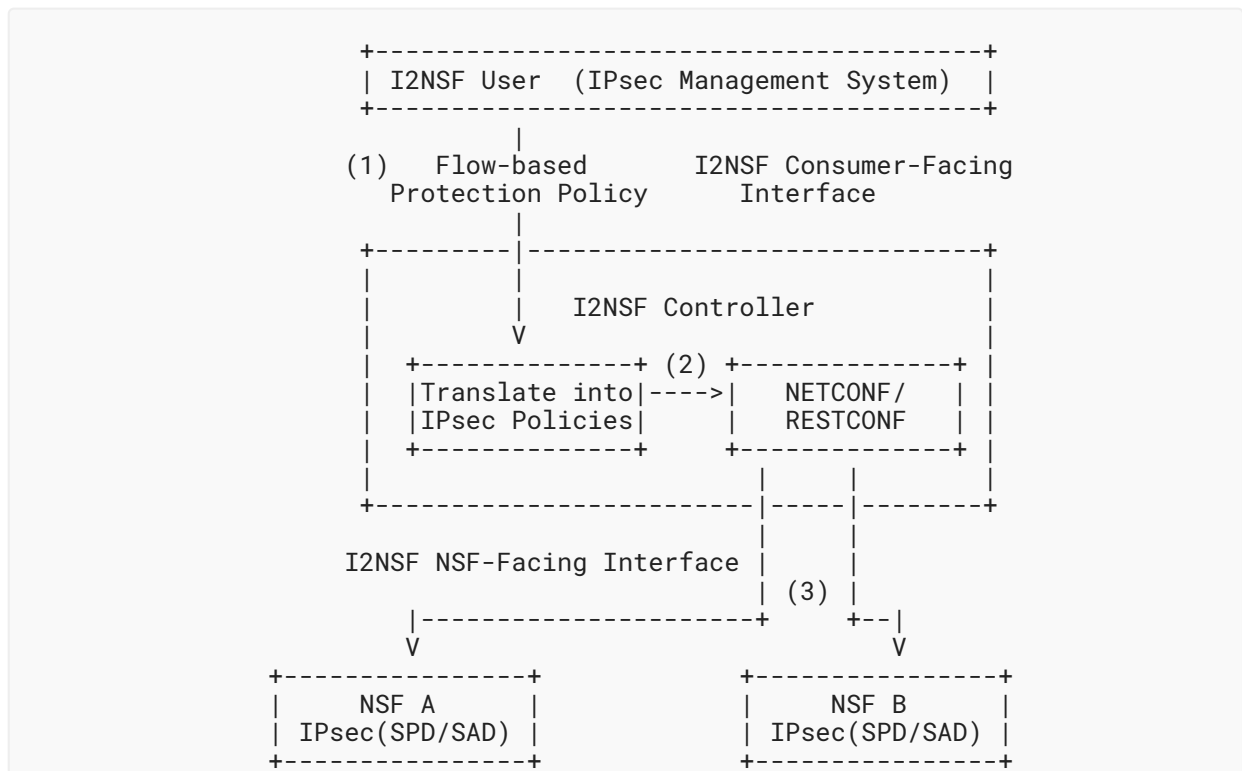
I2NSF User (IPsec Management System)

(1) Flow-based Protection Policy

I2NSF Consumer-Facing Interface

I2NSF Controller

(2)

Translate into IPsec Policies

NETCONF/ RESTCONF

I2NSF NSF-Facing Interface

(3)

V

V

V

NSF A
IPsec(SPD/SAD)

NSF B
IPsec(SPD/SAD)